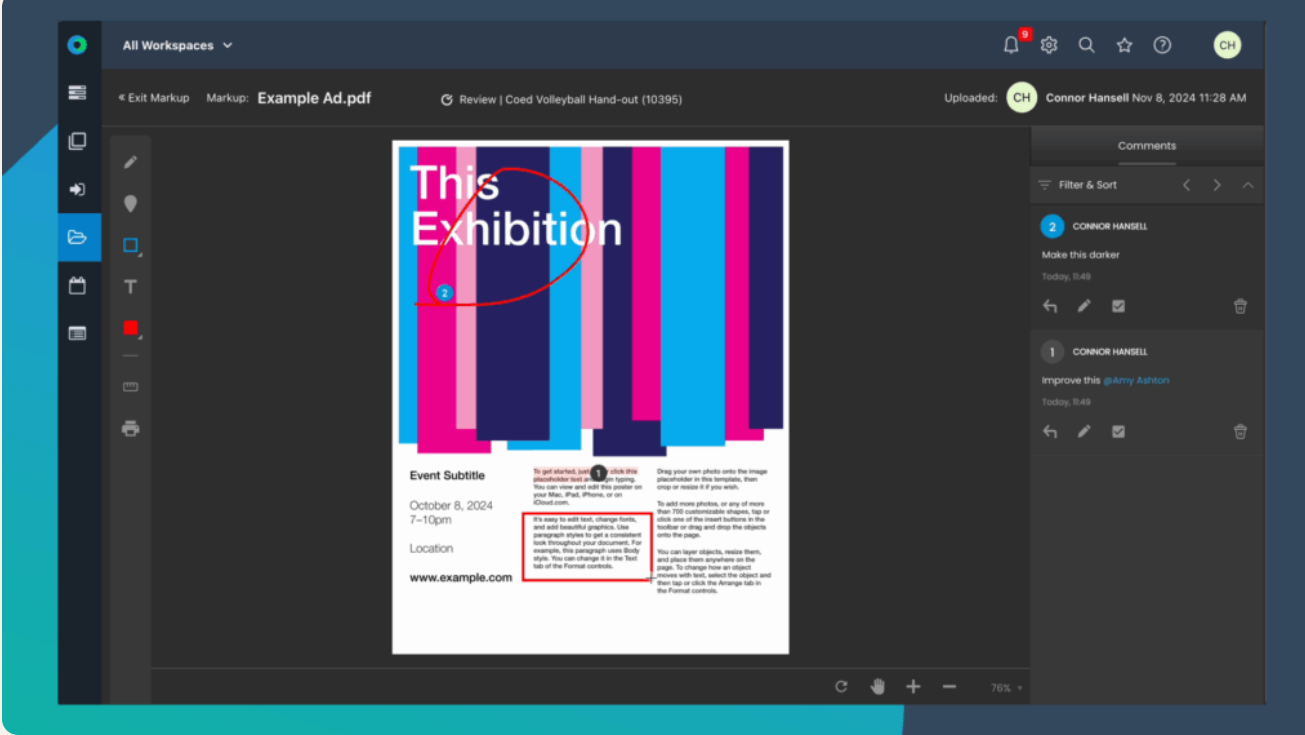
All Workspaces

9

CH

« Exit Markup Markup: Example Ad.pdf

Review | Coed Volleyball Hand-out (10395)

Uploaded: CH Connor Hansell Nov 8, 2024 11:28 AM

Comments

Filter & Sort

2 CONNOR HANSELL

Make this darker

Today, 11:49

1 CONNOR HANSELL

Improve this @Amy Ashton

Today, 11:49

This Exhibition

2

Event Subtitle

October 8, 2024
7–10pm

Location

www.example.com

1

To get started, just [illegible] click this placeholder text and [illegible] begin typing. You can view and edit this poster on your Mac, iPad, iPhone, or on iCloud.com.

It's easy to edit text, change fonts, and add beautiful graphics. Use paragraph styles to get a consistent look throughout your document. For example, this paragraph uses Body style. You can change it in the Text tab of the Format controls.

Drag your own photo onto the image placeholder in this template, then crop or resize it if you wish.

To add more photos, or any of more than 700 customizable shapes, tap or click one of the insert buttons in the toolbar or drag and drop the objects onto the page.

You can layer objects, resize them, and place them anywhere on the page. To change how an object moves with text, select the object and then tap or click the Arrange tab in the Format controls.

76%